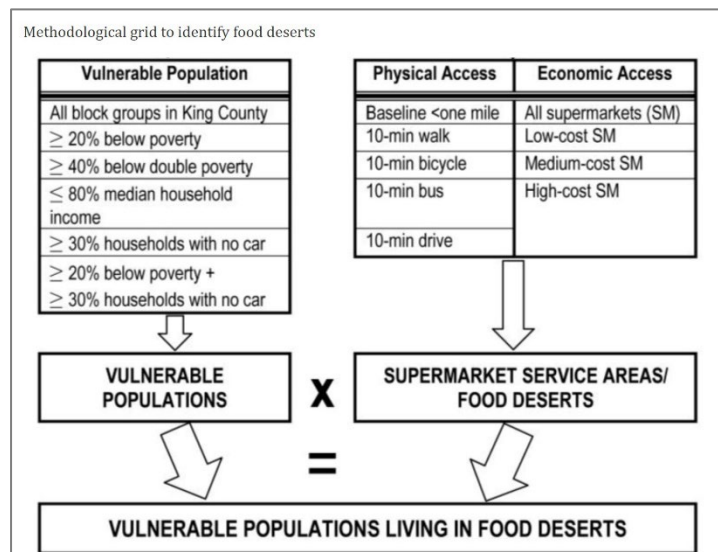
Methodological grid to identify food deserts

| Vulnerable Population |
|---|
| All block groups in King County |
| $\geq$ 20% below poverty |
| $\geq$ 40% below double poverty |
| $\leq$ 80% median household income |
| $\geq$ 30% households with no car |
| $\geq$ 20% below poverty + $\geq$ 30% households with no car |

| Physical Access | Economic Access |
|---|---|
| Baseline <one mile | All supermarkets (SM) |
| 10-min walk | Low-cost SM |
| 10-min bicycle | Medium-cost SM |
| 10-min bus | High-cost SM |
| 10-min drive | |

VULNERABLE POPULATIONS

X

SUPERMARKET SERVICE AREAS/ FOOD DESERTS

=

VULNERABLE POPULATIONS LIVING IN FOOD DESERTS